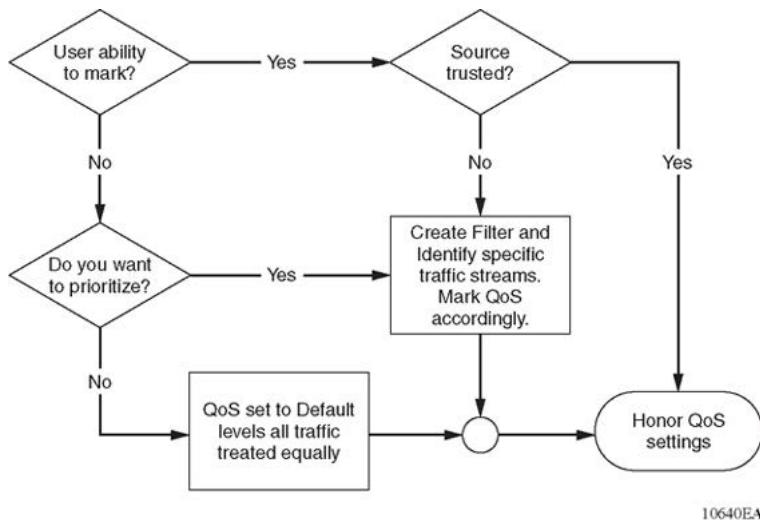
User ability to mark?

Yes

Source trusted?

No

No

Yes

Create Filter and Identify specific traffic streams. Mark QoS accordingly.

Do you want to prioritize?

Yes

No

QoS set to Default levels all traffic treated equally

Honor QoS settings

10640EA